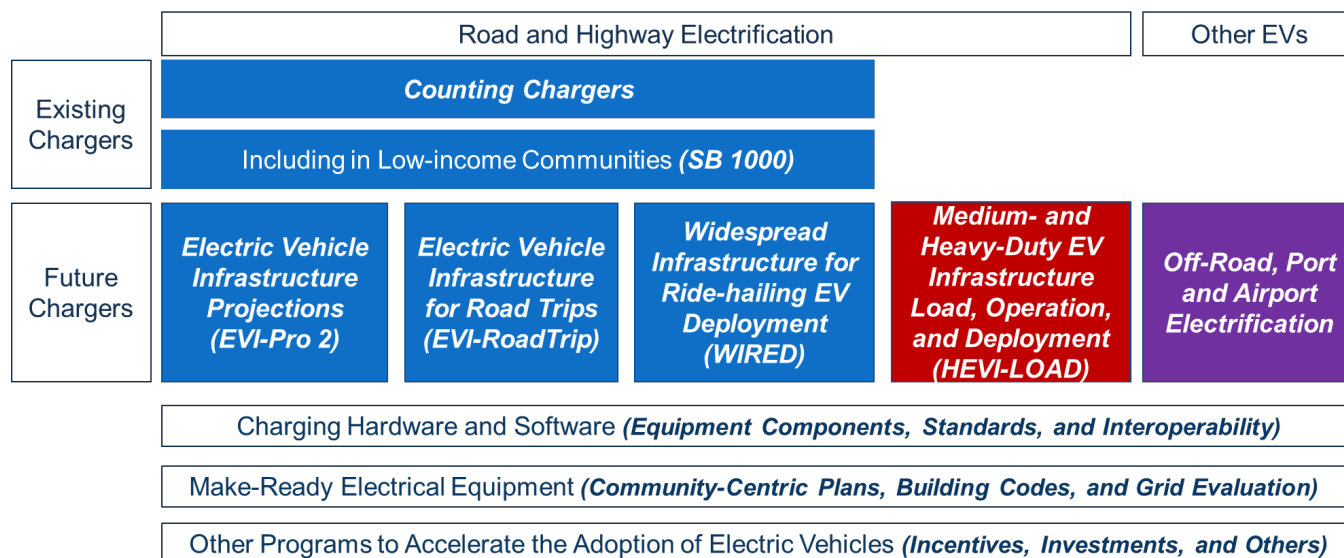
Road and Highway Electrification

Other EVs

Existing Chargers

Counting Chargers

Including in Low-income Communities (SB 1000)

Future Chargers

Electric Vehicle Infrastructure Projections (EVI-Pro 2)

Electric Vehicle Infrastructure for Road Trips (EVI-RoadTrip)

Widespread Infrastructure for Ride-hailing EV Deployment (WIRED)

Medium- and Heavy-Duty EV Infrastructure Load, Operation, and Deployment (HEVI-LOAD)

Off-Road, Port and Airport Electrification

Charging Hardware and Software (Equipment Components, Standards, and Interoperability)

Make-Ready Electrical Equipment (Community-Centric Plans, Building Codes, and Grid Evaluation)

Other Programs to Accelerate the Adoption of Electric Vehicles (Incentives, Investments, and Others)